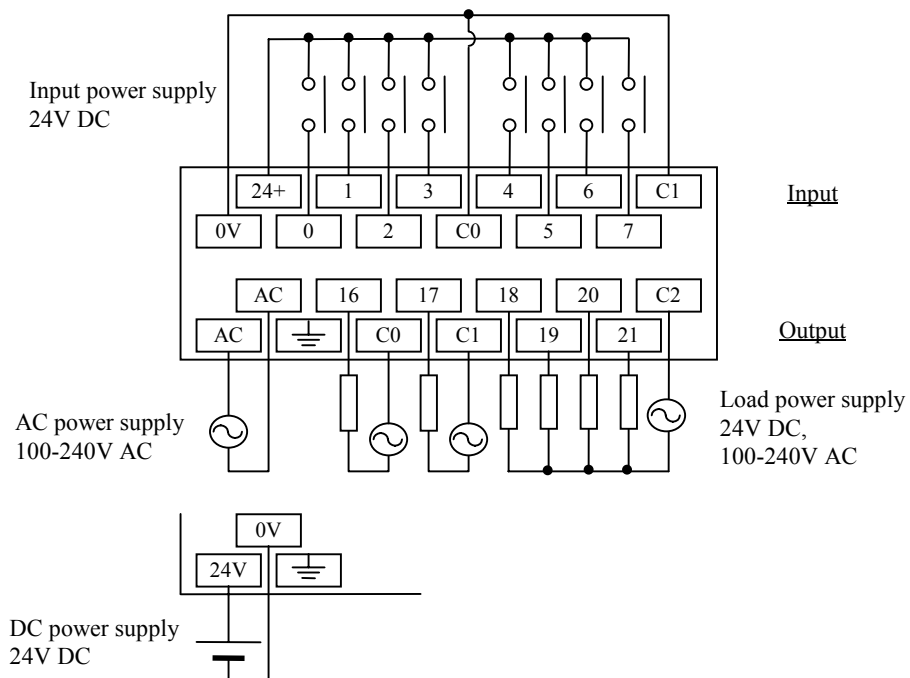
Input power supply
24V DC

24+
1
3
4
6
C1

Input

0V
0
2
C0
5
7

AC
16
17
18
20
C2

AC
C0
C1
19
21

Output

AC power supply
100-240V AC

Load power supply
24V DC,
100-240V AC

0V
24V

DC power supply
24V DC